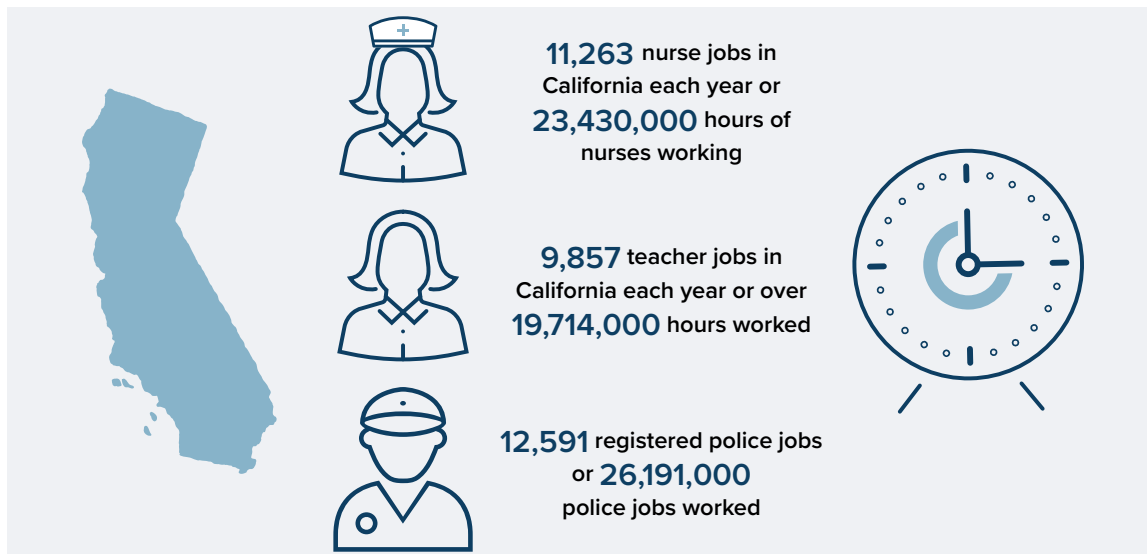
11,263 nurse jobs in California each year or 23,430,000 hours of nurses working

9,857 teacher jobs in California each year or over 19,714,000 hours worked

12,591 registered police jobs or 26,191,000 police jobs worked